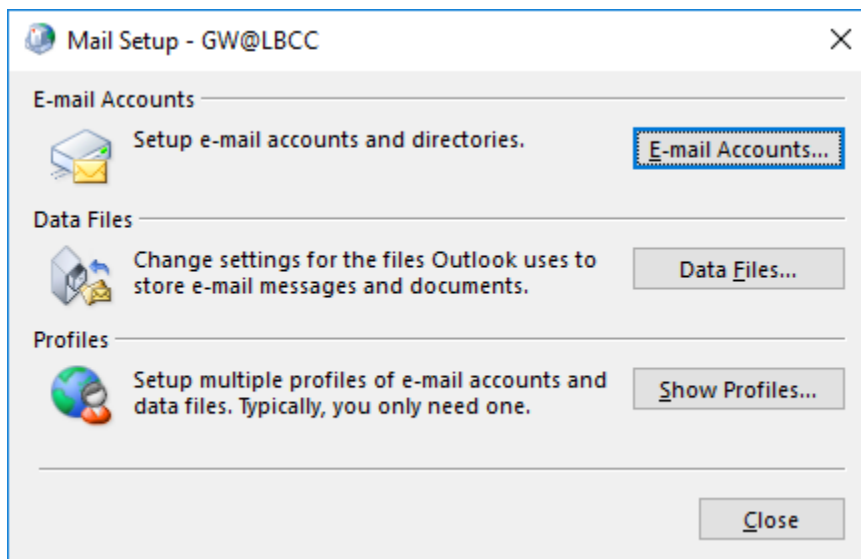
Mail Setup - GW@LBCC

×

E-mail Accounts

Setup e-mail accounts and directories.

E-mail Accounts...

Data Files

Change settings for the files Outlook uses to store e-mail messages and documents.

Data Files...

Profiles

Setup multiple profiles of e-mail accounts and data files. Typically, you only need one.

Show Profiles...

Close